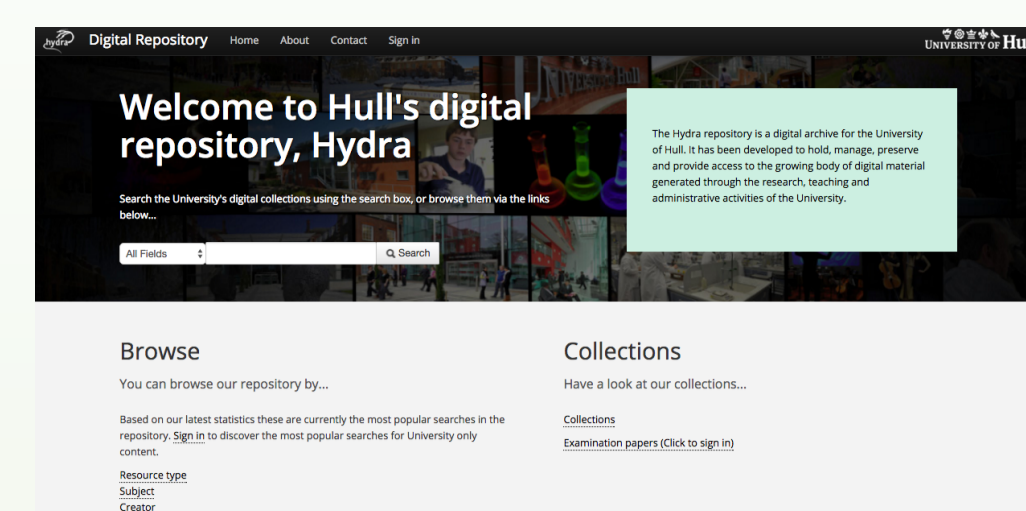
hydra Digital Repository Home About Contact Sign in

UNIVERSITY OF HU

Welcome to Hull's digital repository, Hydra

Search the University's digital collections using the search box, or browse them via the links below...

All Fields

Search

The Hydra repository is a digital archive for the University of Hull. It has been developed to hold, manage, preserve and provide access to the growing body of digital material generated through the research, teaching and administrative activities of the University.

Browse

You can browse our repository by...

Based on our latest statistics these are currently the most popular searches in the repository. Sign in to discover the most popular searches for University only content.

Resource type
Subject
Creator

Collections

Have a look at our collections...

Collections
Examination papers (Click to sign in)